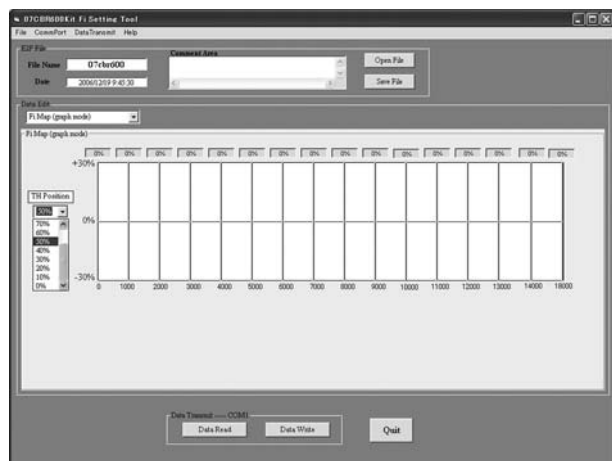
07CBR600Kit Fi Setting Tool

File CommPort DataTransmit Help

E2P File

File Name 07cbr600

Date 2006/12/19 9:45:30

Comment Area

Open File

Save File

Data Edit

Fi Map (graph mode)

Fi Map (graph mode)

0% 0% 0% 0% 0% 0% 0% 0% 0% 0% 0% 0% 0% 0% 0% 0%

+30%

0%

-30%

TH Position

50%

70%
60%
50%
40%
30%
20%
10%
0%

0 1000 2000 3000 4000 5000 6000 7000 8000 9000 10000 11000 12000 13000 14000 15000

Data Transmit ---- COM1

Data Read

Data Write

Quit